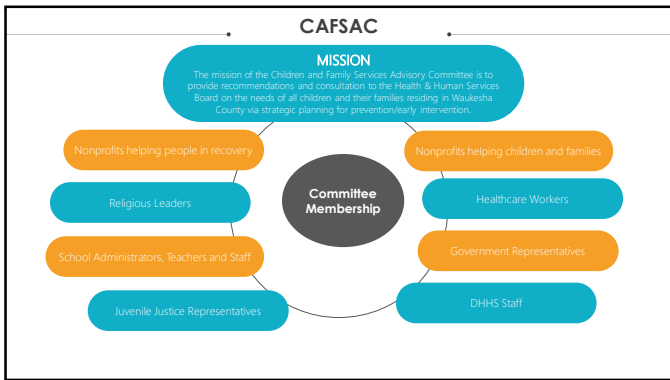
CAFSAC

MISSION

The mission of the Children and Family Services Advisory Committee is to provide recommendations and consultation to the Health & Human Services Board on the needs of all children and their families residing in Waukesha County via strategic planning for prevention/early intervention.

Committee Membership

Nonprofits helping people in recovery

Religious Leaders

School Administrators, Teachers and Staff

Juvenile Justice Representatives

Nonprofits helping children and families

Healthcare Workers

Government Representatives

DHHS Staff